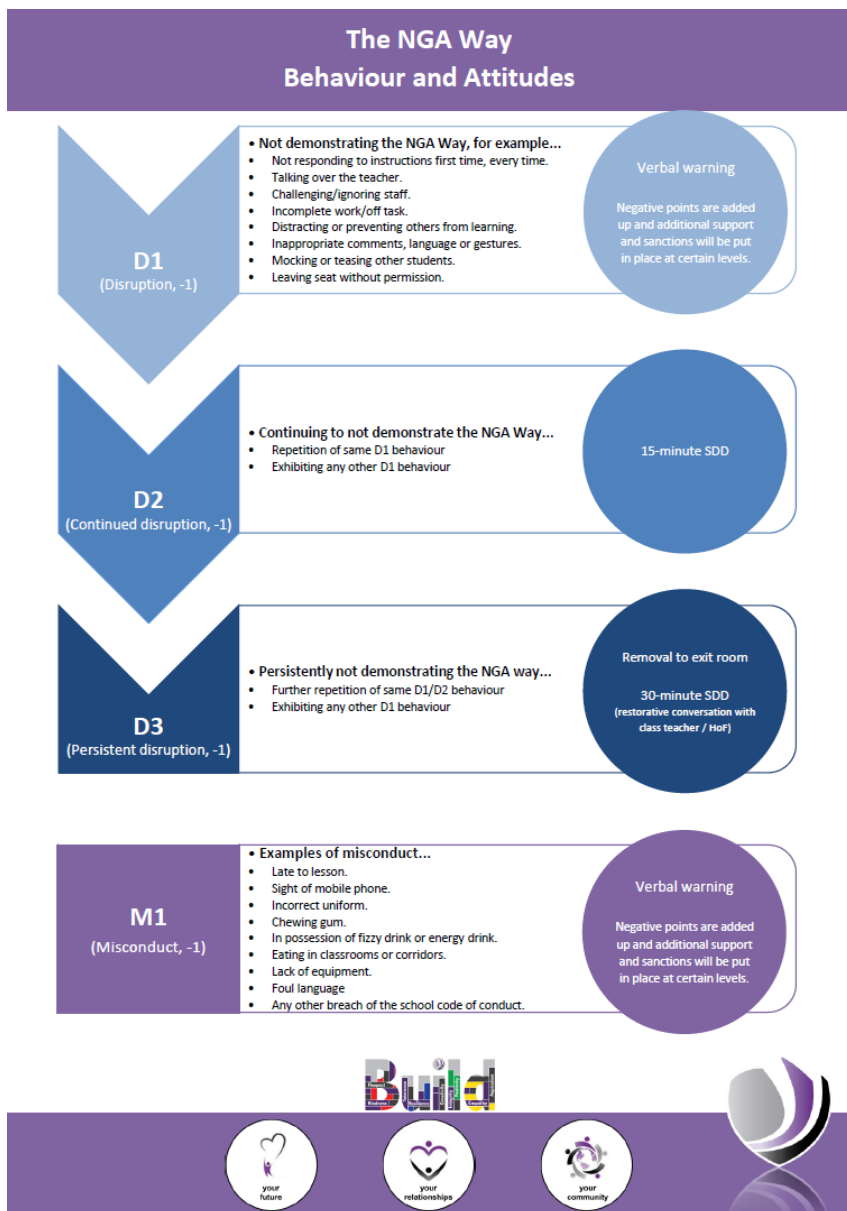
The NGA Way
Behaviour and Attitudes

D1
(Disruption, -1)

• Not demonstrating the NGA Way, for example...
• Not responding to instructions first time, every time.
• Talking over the teacher.
• Challenging/ignoring staff.
• Incomplete work/off task.
• Distracting or preventing others from learning.
• Inappropriate comments, language or gestures.
• Mocking or teasing other students.
• Leaving seat without permission.

Verbal warning

Negative points are added up and additional support and sanctions will be put in place at certain levels.

D2
(Continued disruption, -1)

• Continuing to not demonstrate the NGA Way...
• Repetition of same D1 behaviour
• Exhibiting any other D1 behaviour

15-minute SDD

D3
(Persistent disruption, -1)

• Persistently not demonstrating the NGA way...
• Further repetition of same D1/D2 behaviour
• Exhibiting any other D1 behaviour

Removal to exit room

30-minute SDD
(restorative conversation with class teacher / HoF)

M1
(Misconduct, -1)

• Examples of misconduct...
• Late to lesson.
• Sight of mobile phone.
• Incorrect uniform.
• Chewing gum.
• In possession of fizzy drink or energy drink.
• Eating in classrooms or corridors.
• Lack of equipment.
• Foul language
• Any other breach of the school code of conduct.

Verbal warning

Negative points are added up and additional support and sanctions will be put in place at certain levels.

Build

your future

your relationships

your community